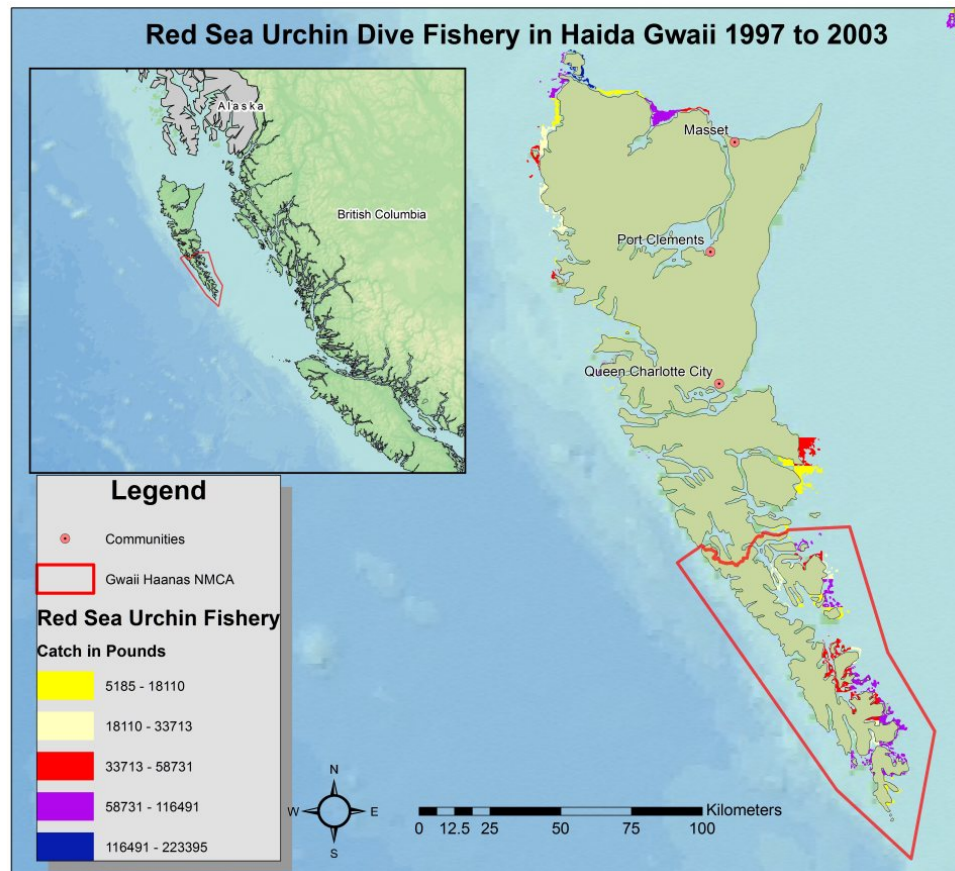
Red Sea Urchin Dive Fishery in Haida Gwaii 1997 to 2003

Alaska

British Columbia

Masset

Port Clements

Queen Charlotte City

Legend

Communities

Gwaii Haanas NMCA

Red Sea Urchin Fishery

Catch in Pounds

5185 - 18110

18110 - 33713

33713 - 58731

58731 - 116491

116491 - 223395

N

W

E

S

Kilometers

0 12.5 25 50 75 100